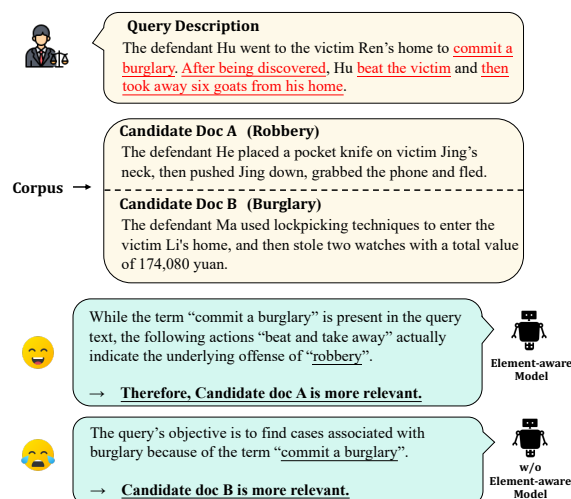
Query Description

The defendant Hu went to the victim Ren's home to commit a burglary. After being discovered, Hu beat the victim and then took away six goats from his home.

Corpus →

Candidate Doc A (Robbery)

The defendant He placed a pocket knife on victim Jing's neck, then pushed Jing down, grabbed the phone and fled.

Candidate Doc B (Burglary)

The defendant Ma used lockpicking techniques to enter the victim Li's home, and then stole two watches with a total value of 174,080 yuan.

While the term "commit a burglary" is present in the query text, the following actions "beat and take away" actually indicate the underlying offense of "robbery".

→ Therefore, Candidate doc A is more relevant.

Element-aware Model

The query's objective is to find cases associated with burglary because of the term "commit a burglary".

→ Candidate doc B is more relevant.

w/o Element-aware Model